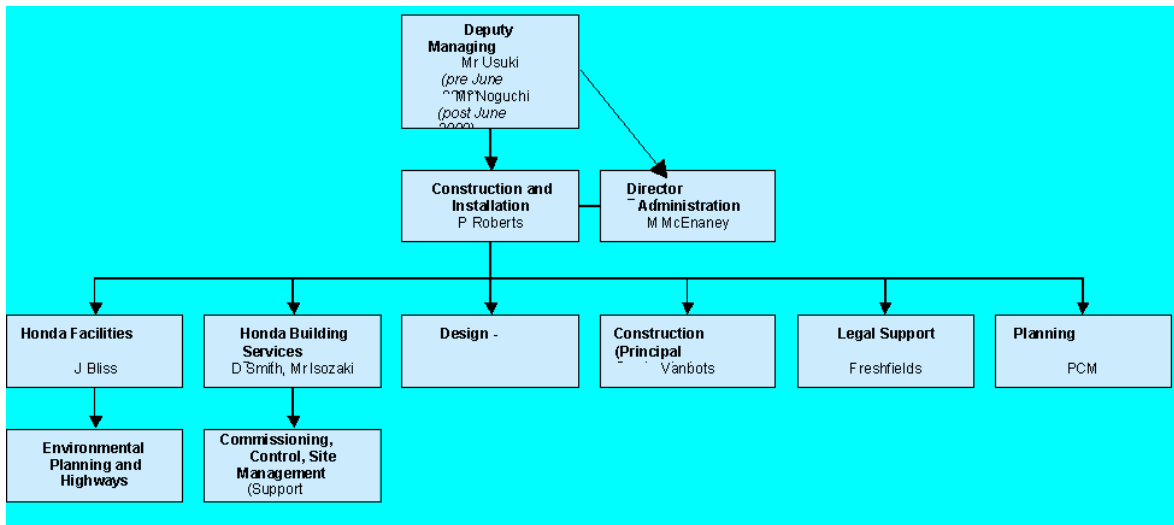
Deputy Managing
Mr Usuki
(pre June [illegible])
Mr Noguchi
(post June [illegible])

Construction and Installation
P Roberts

Director Administration
M McEnaney

Honda Facilities
J Bliss

Honda Building Services
D Smith, Mr Isozaki

Design -

Construction (Principal
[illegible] Vanbots

Legal Support
Freshfields

Planning
PCM

Environmental Planning and Highways

Commissioning, Control, Site Management
(Support